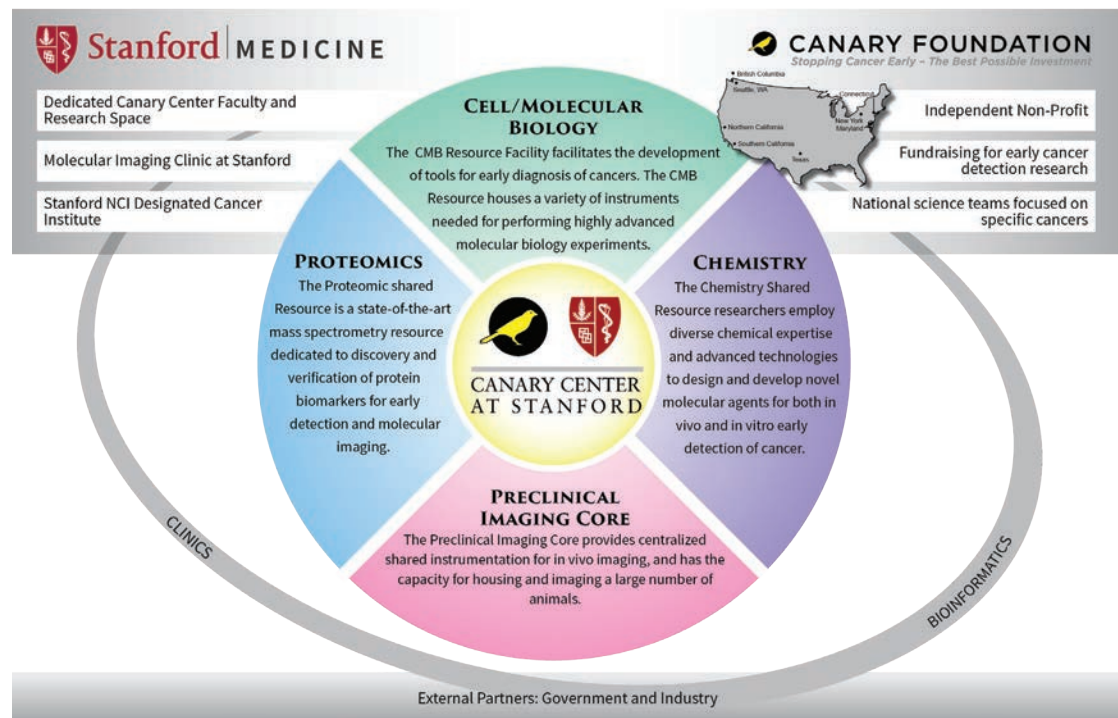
Stanford | MEDICINE

Dedicated Canary Center Faculty and Research Space

Molecular Imaging Clinic at Stanford

Stanford NCI Designated Cancer Institute

CANARY FOUNDATION
Stopping Cancer Early – The Best Possible Investment

British Columbia
Seattle, WA
Connecticut
New York
Maryland
Northern California
Southern California
Texas

Independent Non-Profit

Fundraising for early cancer detection research

National science teams focused on specific cancers

CELL/MOLECULAR BIOLOGY
The CMB Resource Facility facilitates the development of tools for early diagnosis of cancers. The CMB Resource houses a variety of instruments needed for performing highly advanced molecular biology experiments.

PROTEOMICS
The Proteomic shared Resource is a state-of-the-art mass spectrometry resource dedicated to discovery and verification of protein biomarkers for early detection and molecular imaging.

CANARY CENTER AT STANFORD

CHEMISTRY
The Chemistry Shared Resource researchers employ diverse chemical expertise and advanced technologies to design and develop novel molecular agents for both in vivo and in vitro early detection of cancer.

PRECLINICAL IMAGING CORE
The Preclinical Imaging Core provides centralized shared instrumentation for in vivo imaging, and has the capacity for housing and imaging a large number of animals.

CLINICS

BIOINFORMATICS

External Partners: Government and Industry